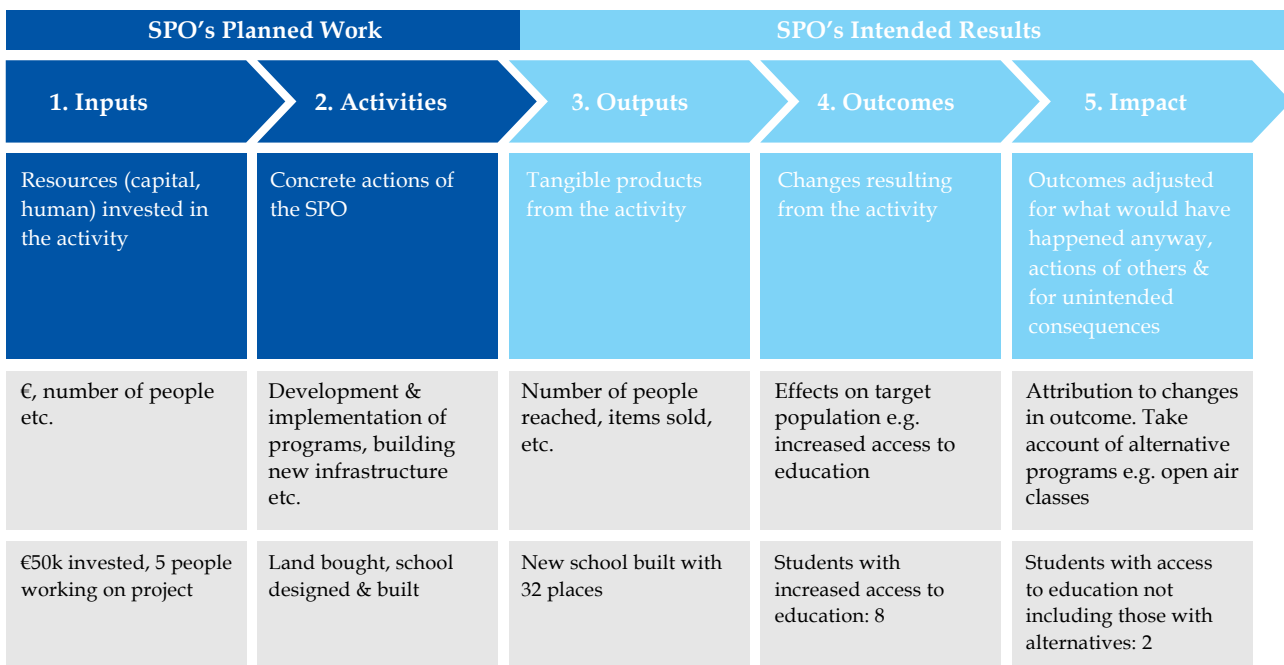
| SPO's Planned Work | | SPO's Intended Results | | |
|---|---|---|---|---|
| 1. Inputs | 2. Activities | 3. Outputs | 4. Outcomes | 5. Impact |
| Resources (capital, human) invested in the activity | Concrete actions of the SPO | Tangible products from the activity | Changes resulting from the activity | Outcomes adjusted for what would have happened anyway, actions of others & for unintended consequences |
| €, number of people etc. | Development & implementation of programs, building new infrastructure etc. | Number of people reached, items sold, etc. | Effects on target population e.g. increased access to education | Attribution to changes in outcome. Take account of alternative programs e.g. open air classes |
| €50k invested, 5 people working on project | Land bought, school designed & built | New school built with 32 places | Students with increased access to education: 8 | Students with access to education not including those with alternatives: 2 |